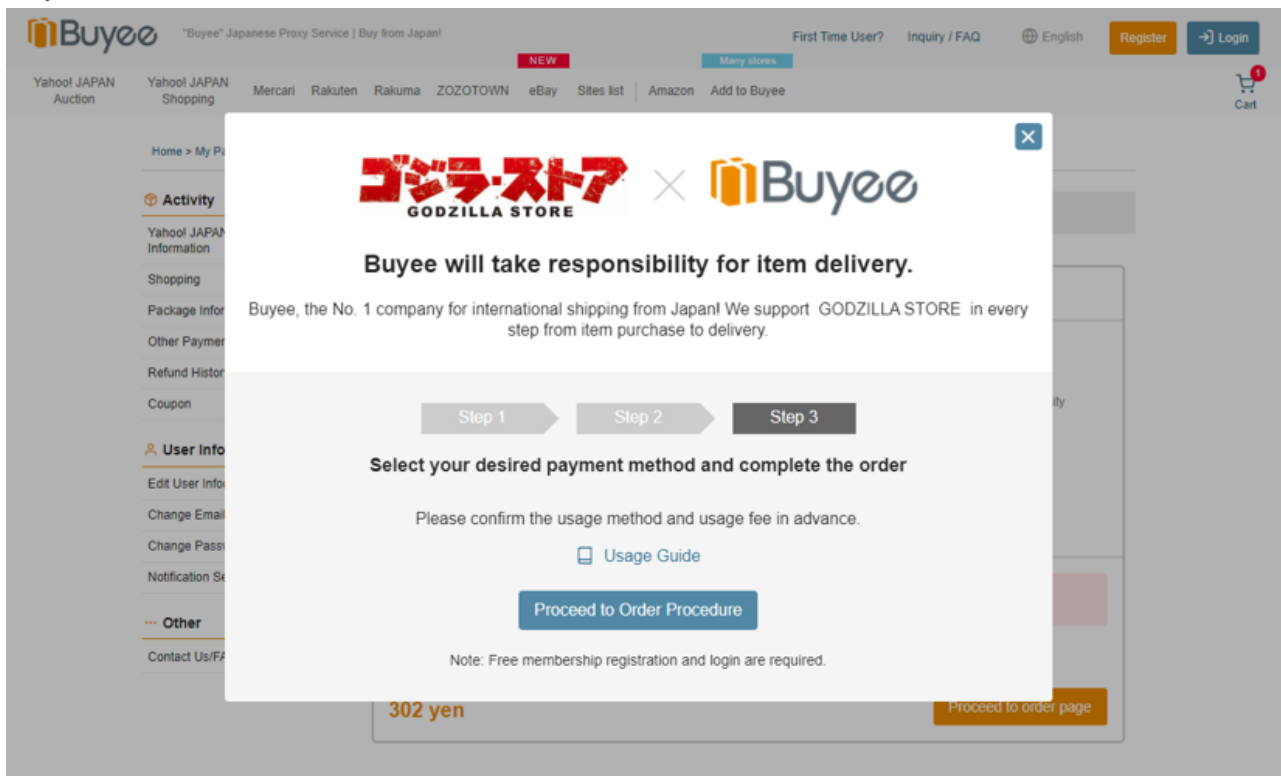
Buyee "Buyee" Japanese Proxy Service | Buy from Japan!

First Time User? Inquiry / FAQ English Register Login

Yahoo! JAPAN Auction Yahoo! JAPAN Shopping Mercari Rakuten Rakuma ZOZOTOWN NEW eBay Sites list Amazon Many stores Add to Buyee

1 Cart

Home > My Pa

Activity
Yahoo! JAPAN Information
Shopping
Package Infor
Other Paymer
Refund Histor
Coupon

User Info
Edit User Infor
Change Email
Change Pass
Notification Se

Other
Contact Us/FA

ゴジラ・ストア GODZILLA STORE × Buyee

Buyee will take responsibility for item delivery.

Buyee, the No. 1 company for international shipping from Japan! We support GODZILLA STORE in every step from item purchase to delivery.

Step 1 Step 2 Step 3

Select your desired payment method and complete the order

Please confirm the usage method and usage fee in advance.

Usage Guide

Proceed to Order Procedure

Note: Free membership registration and login are required.

ity

302 yen

Proceed to order page